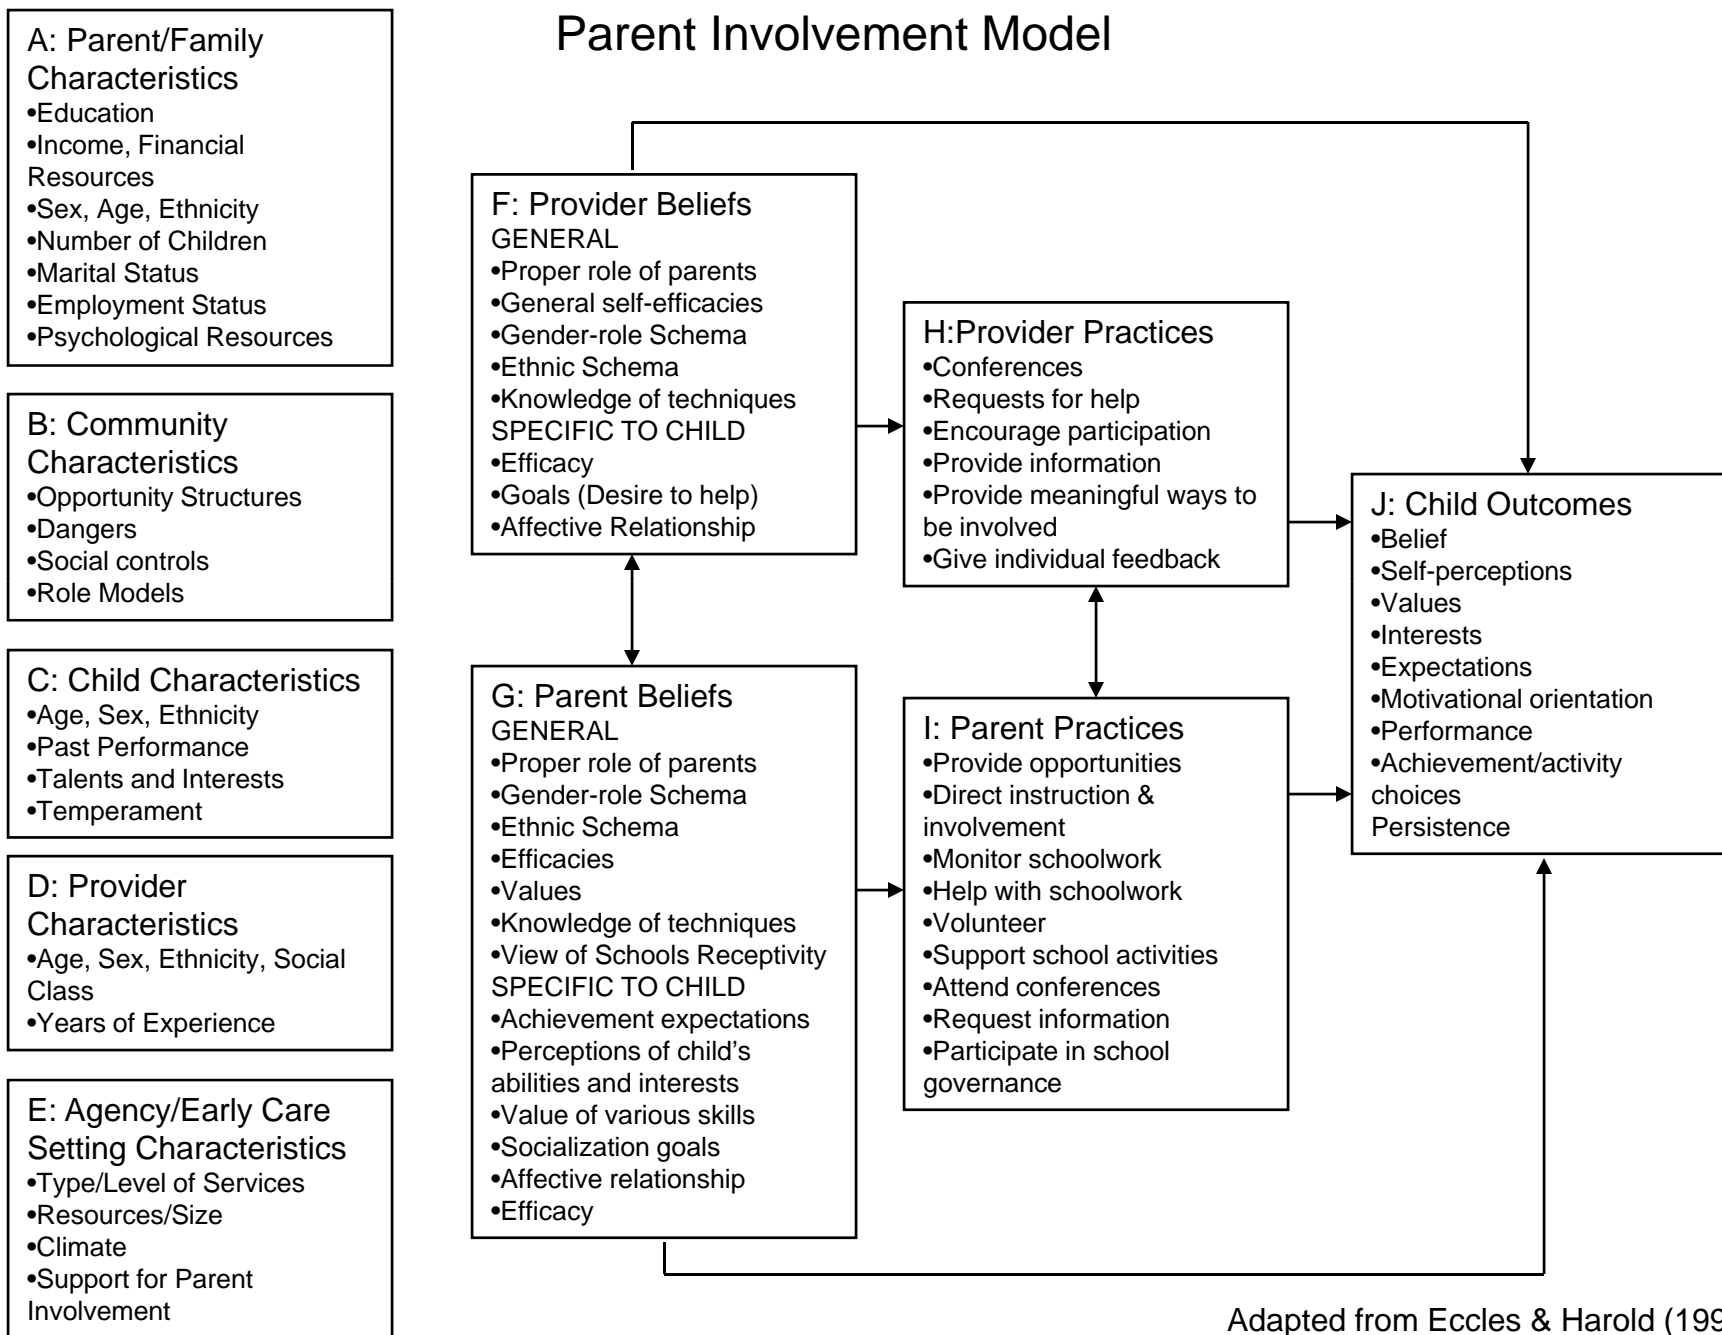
Parent Involvement Model

A: Parent/Family Characteristics
•Education
•Income, Financial Resources
•Sex, Age, Ethnicity
•Number of Children
•Marital Status
•Employment Status
•Psychological Resources

B: Community Characteristics
•Opportunity Structures
•Dangers
•Social controls
•Role Models

C: Child Characteristics
•Age, Sex, Ethnicity
•Past Performance
•Talents and Interests
•Temperament

D: Provider Characteristics
•Age, Sex, Ethnicity, Social Class
•Years of Experience

E: Agency/Early Care Setting Characteristics
•Type/Level of Services
•Resources/Size
•Climate
•Support for Parent Involvement

F: Provider Beliefs
GENERAL
•Proper role of parents
•General self-efficacies
•Gender-role Schema
•Ethnic Schema
•Knowledge of techniques
SPECIFIC TO CHILD
•Efficacy
•Goals (Desire to help)
•Affective Relationship

G: Parent Beliefs
GENERAL
•Proper role of parents
•Gender-role Schema
•Ethnic Schema
•Efficacies
•Values
•Knowledge of techniques
•View of Schools Receptivity
SPECIFIC TO CHILD
•Achievement expectations
•Perceptions of child's abilities and interests
•Value of various skills
•Socialization goals
•Affective relationship
•Efficacy

H:Provider Practices
•Conferences
•Requests for help
•Encourage participation
•Provide information
•Provide meaningful ways to be involved
•Give individual feedback

I: Parent Practices
•Provide opportunities
•Direct instruction & involvement
•Monitor schoolwork
•Help with schoolwork
•Volunteer
•Support school activities
•Attend conferences
•Request information
•Participate in school governance

J: Child Outcomes
•Belief
•Self-perceptions
•Values
•Interests
•Expectations
•Motivational orientation
•Performance
•Achievement/activity choices
Persistence

Adapted from Eccles & Harold (199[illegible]